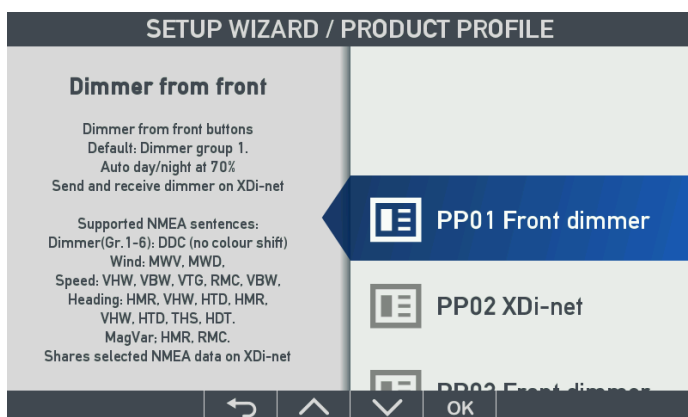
SETUP WIZARD / PRODUCT PROFILE

Dimmer from front

Dimmer from front buttons
Default: Dimmer group 1.
Auto day/night at 70%
Send and receive dimmer on XDi-net

Supported NMEA sentences:
Dimmer(Gr.1-6): DDC (no colour shift)
Wind: MWV, MWD,
Speed: VHW, VBW, VTG, RMC, VBW,
Heading: HMR, VHW, HTD, HMR,
VHW, HTD, THS, HDT.
MagVar: HMR, RMC.
Shares selected NMEA data on XDi-net

PP01 Front dimmer

PP02 XDi-net

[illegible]

OK